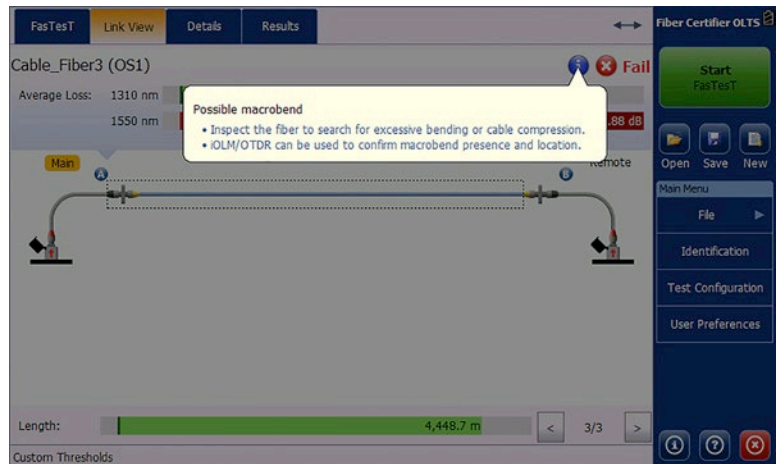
FasTesT | Link View | Details | Results

Fiber Certifier OLTS

Cable_Fiber3 (OS1)

Fail

Average Loss: 1310 nm

1550 nm

.88 dB

Possible macrobend

• Inspect the fiber to search for excessive bending or cable compression.

• iOLM/OTDR can be used to confirm macrobend presence and location.

Main

Remote

A

B

Start
FasTesT

Open Save New

Main Menu

File

Identification

Test Configuration

User Preferences

Length:

4,448.7 m

<

3/3

>

Custom Thresholds